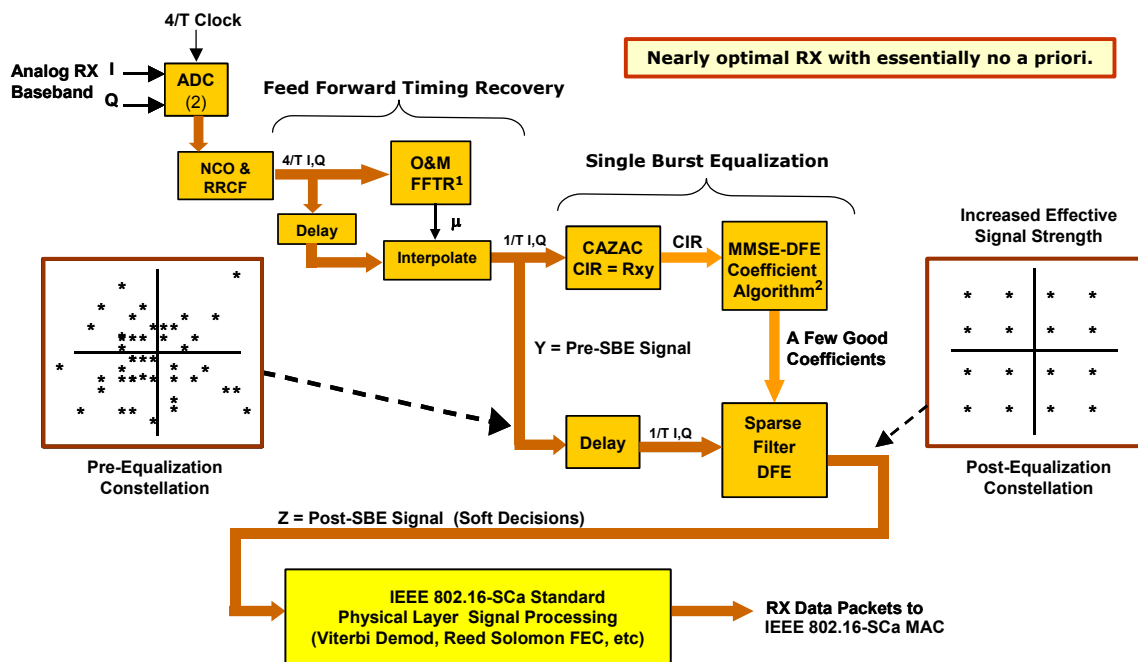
4/T Clock

Analog RX Baseband

I

Q

ADC (2)

Feed Forward Timing Recovery

Nearly optimal RX with essentially no a priori.

NCO & RRCF

4/T I,Q

O&M FFTR$^1$

Single Burst Equalization

Delay

$\mu$

Interpolate

1/T I,Q

CAZAC CIR = Rxy

CIR

MMSE-DFE Coefficient Algorithm$^2$

Increased Effective Signal Strength

A Few Good Coefficients

Y = Pre-SBE Signal

Delay

1/T I,Q

Sparse Filter DFE

Pre-Equalization Constellation

Post-Equalization Constellation

Z = Post-SBE Signal (Soft Decisions)

IEEE 802.16-SCa Standard Physical Layer Signal Processing (Viterbi Demod, Reed Solomon FEC, etc)

RX Data Packets to IEEE 802.16-SCa MAC